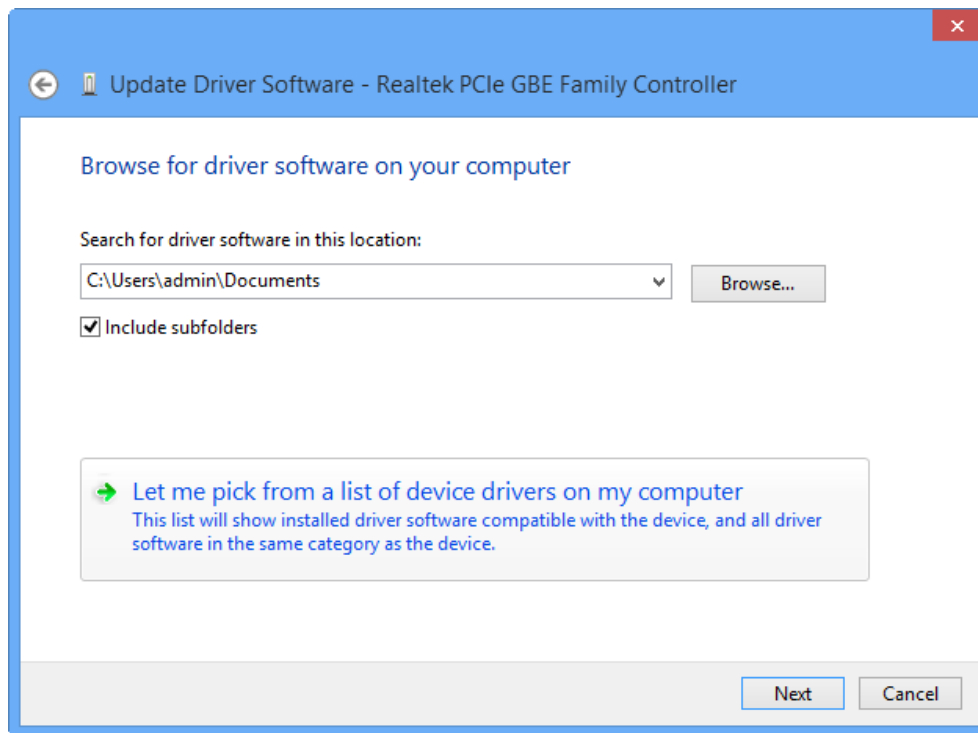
Update Driver Software - Realtek PCIe GBE Family Controller

Browse for driver software on your computer

Search for driver software in this location:

C:\Users\admin\Documents

Browse...

Include subfolders

Let me pick from a list of device drivers on my computer
This list will show installed driver software compatible with the device, and all driver software in the same category as the device.

Next

Cancel